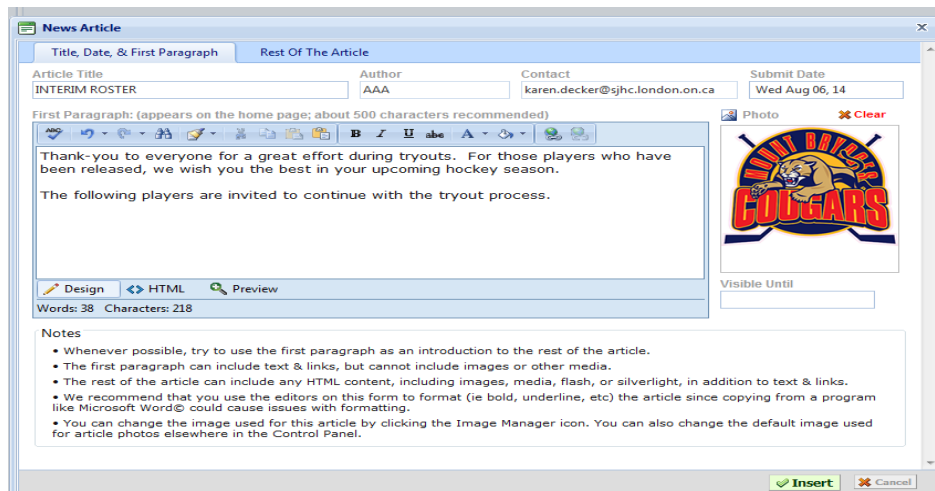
News Article

×

Title, Date, & First Paragraph

Rest Of The Article

Article Title
INTERIM ROSTER

Author
AAA

Contact
karen.decker@sjhc.london.on.ca

Submit Date
Wed Aug 06, 14

First Paragraph: (appears on the home page; about 500 characters recommended)

Photo

Clear

Thank-you to everyone for a great effort during tryouts. For those players who have been released, we wish you the best in your upcoming hockey season.

The following players are invited to continue with the tryout process.

MOUNT BRYDGES
COUGARS

Design
HTML
Preview

Words: 38 Characters: 218

Visible Until

Notes

• Whenever possible, try to use the first paragraph as an introduction to the rest of the article.

• The first paragraph can include text & links, but cannot include images or other media.

• The rest of the article can include any HTML content, including images, media, flash, or silverlight, in addition to text & links.

• We recommend that you use the editors on this form to format (ie bold, underline, etc) the article since copying from a program like Microsoft Word© could cause issues with formatting.

• You can change the image used for this article by clicking the Image Manager icon. You can also change the default image used for article photos elsewhere in the Control Panel.

Insert

Cancel